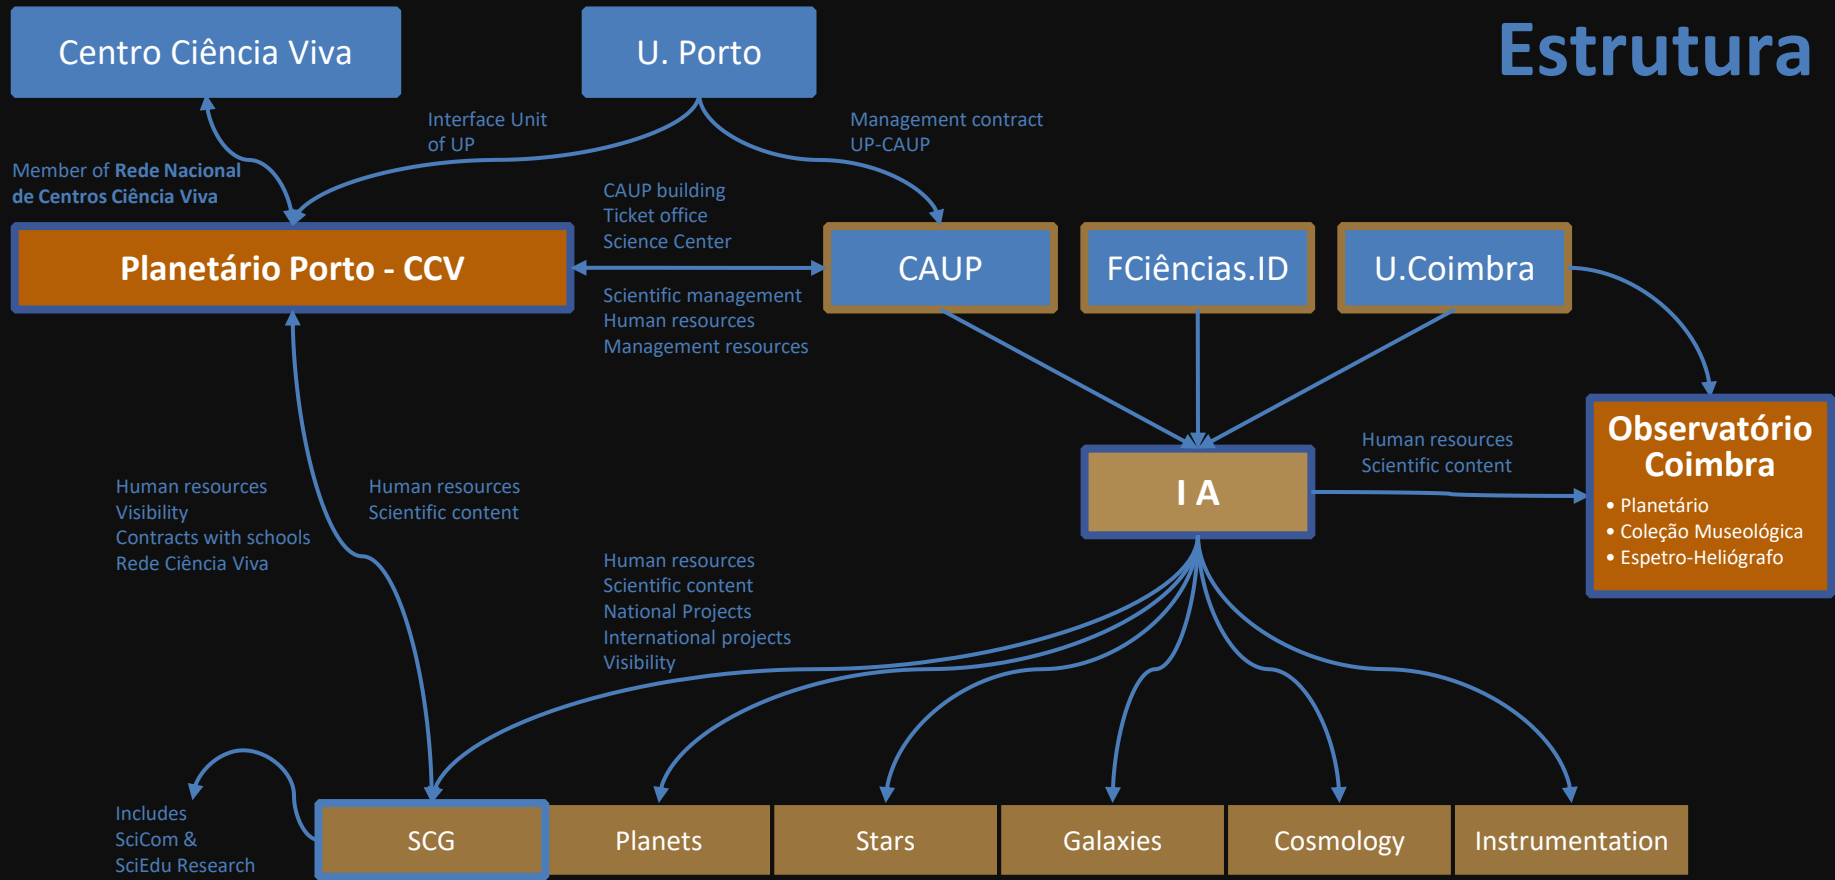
Centro Ciência Viva

U. Porto

Estrutura

Interface Unit of UP

Management contract UP-CAUP

Member of Rede Nacional de Centros Ciência Viva

CAUP building
Ticket office
Science Center

Planetário Porto - CCV

CAUP

FCiências.ID

U.Coimbra

Scientific management
Human resources
Management resources

Human resources
Scientific content

Observatório Coimbra
• Planetário
• Coleção Museológica
• Espetro-Heliógrafo

I A

Human resources
Visibility
Contracts with schools
Rede Ciência Viva

Human resources
Scientific content

Human resources
Scientific content
National Projects
International projects
Visibility

Includes
SciCom &
SciEdu Research

SCG

Planets

Stars

Galaxies

Cosmology

Instrumentation